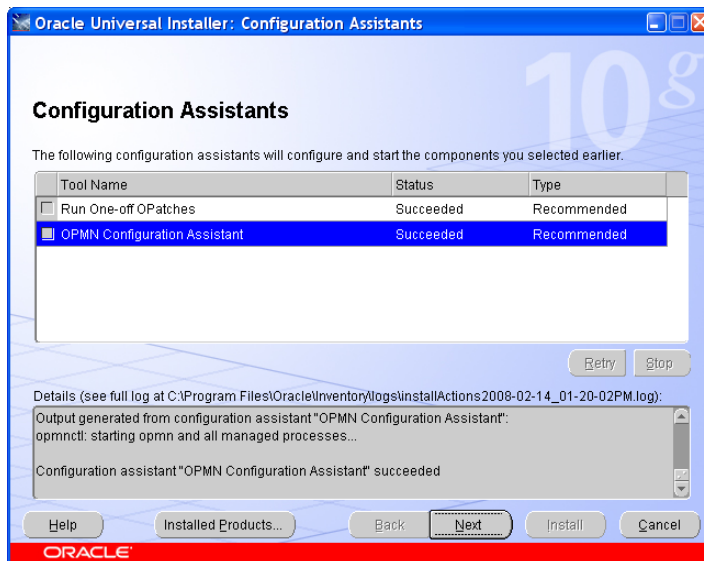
Oracle Universal Installer: Configuration Assistants

10g

Configuration Assistants

The following configuration assistants will configure and start the components you selected earlier.

| Tool Name | Status | Type |
|---|---|---|
| Run One-off OPatches | Succeeded | Recommended |
| OPMN Configuration Assistant | Succeeded | Recommended |

Retry Stop

Details (see full log at C:\Program Files\Oracle\Inventory\logs\installActions2008-02-14_01-20-02PM.log):

Output generated from configuration assistant "OPMN Configuration Assistant":
opmnctl: starting opmn and all managed processes...

Configuration assistant "OPMN Configuration Assistant" succeeded

Help Installed Products... Back Next Install Cancel

ORACLE